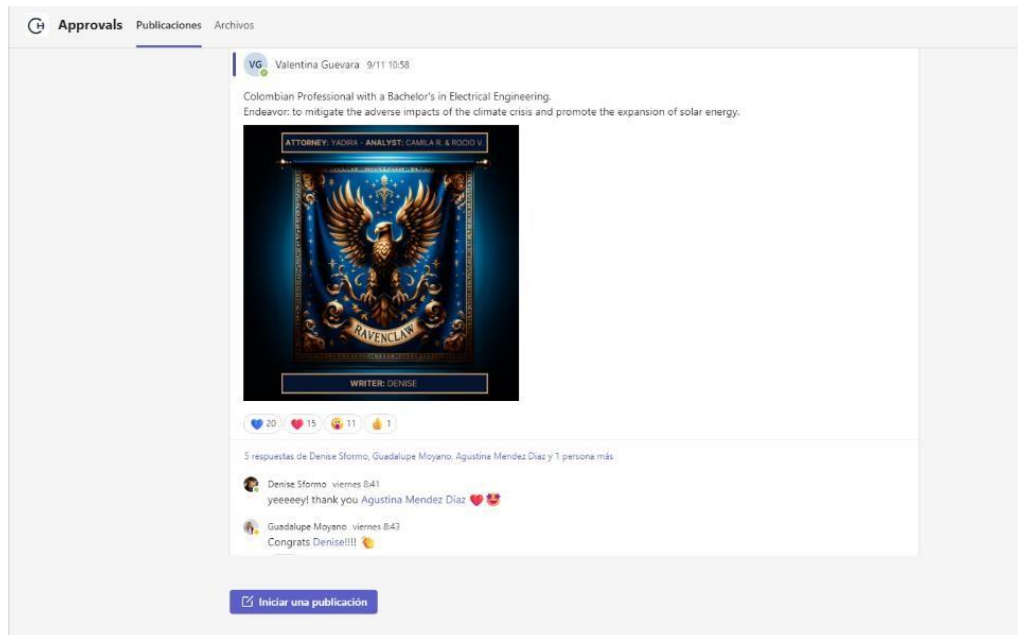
Approvals Publicaciones Archivos

VG Valentina Guevara 9/11 10:58

Colombian Professional with a Bachelor's in Electrical Engineering.
Endeavor: to mitigate the adverse impacts of the climate crisis and promote the expansion of solar energy.

ATTORNEY: YADIRA - ANALYST: CAMILA R. & ROCIO V.

RAVENCLAW

WRITER: DENISE

20 15 11 1

5 respuestas de Denise Sformo, Guadalupe Moyano, Agustina Mendez Diaz y 1 persona más

Denise Sformo viernes 8:41
yeeeeey! thank you Agustina Mendez Diaz

Guadalupe Moyano viernes 8:43
Congrats Denise!!!!

Iniciar una publicación